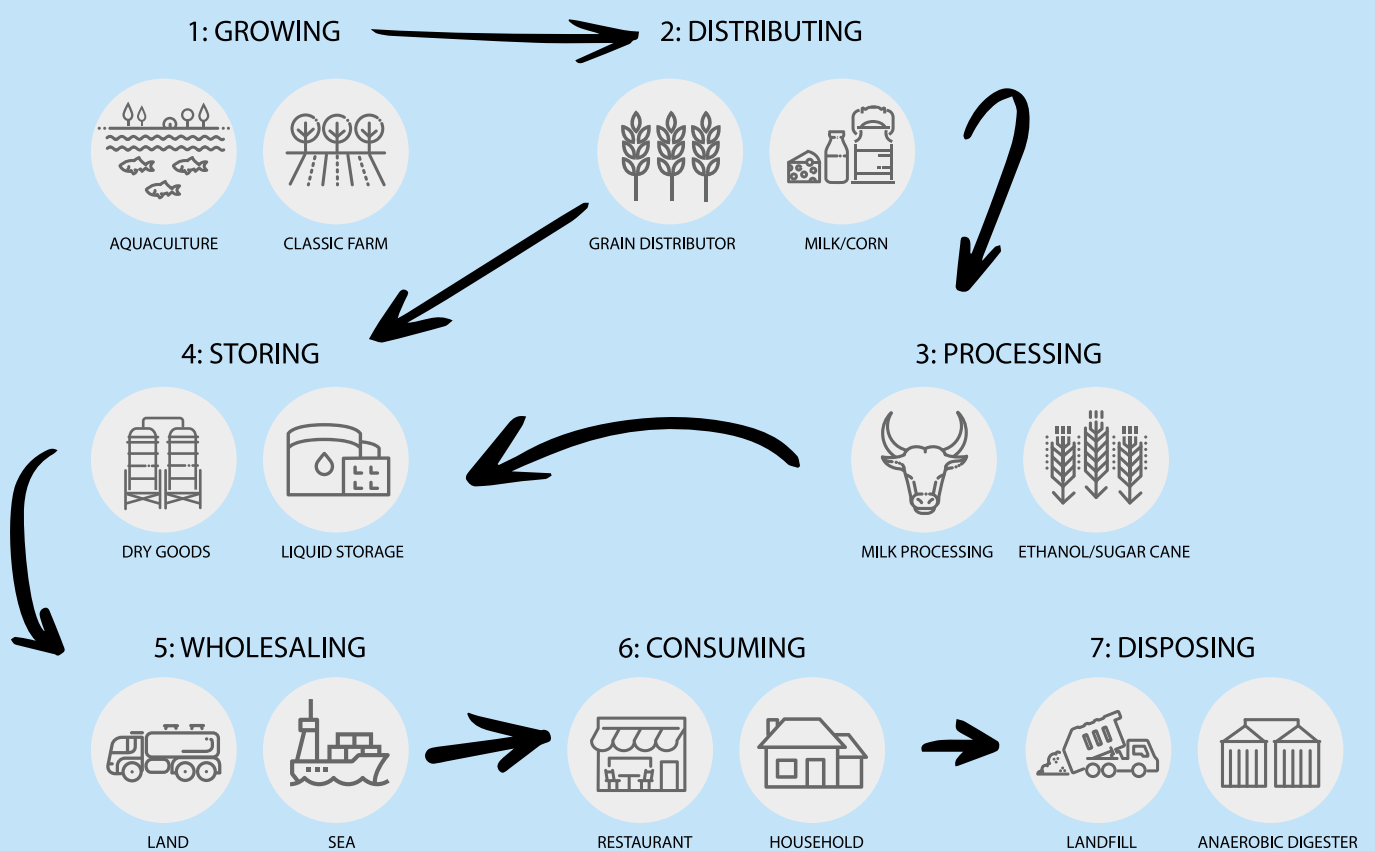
1: GROWING

AQUACULTURE

CLASSIC FARM

2: DISTRIBUTING

GRAIN DISTRIBUTOR

MILK/CORN

4: STORING

DRY GOODS

LIQUID STORAGE

3: PROCESSING

MILK PROCESSING

ETHANOL/SUGAR CANE

5: WHOLESALING

LAND

SEA

6: CONSUMING

RESTAURANT

HOUSEHOLD

7: DISPOSING

LANDFILL

ANAEROBIC DIGESTER